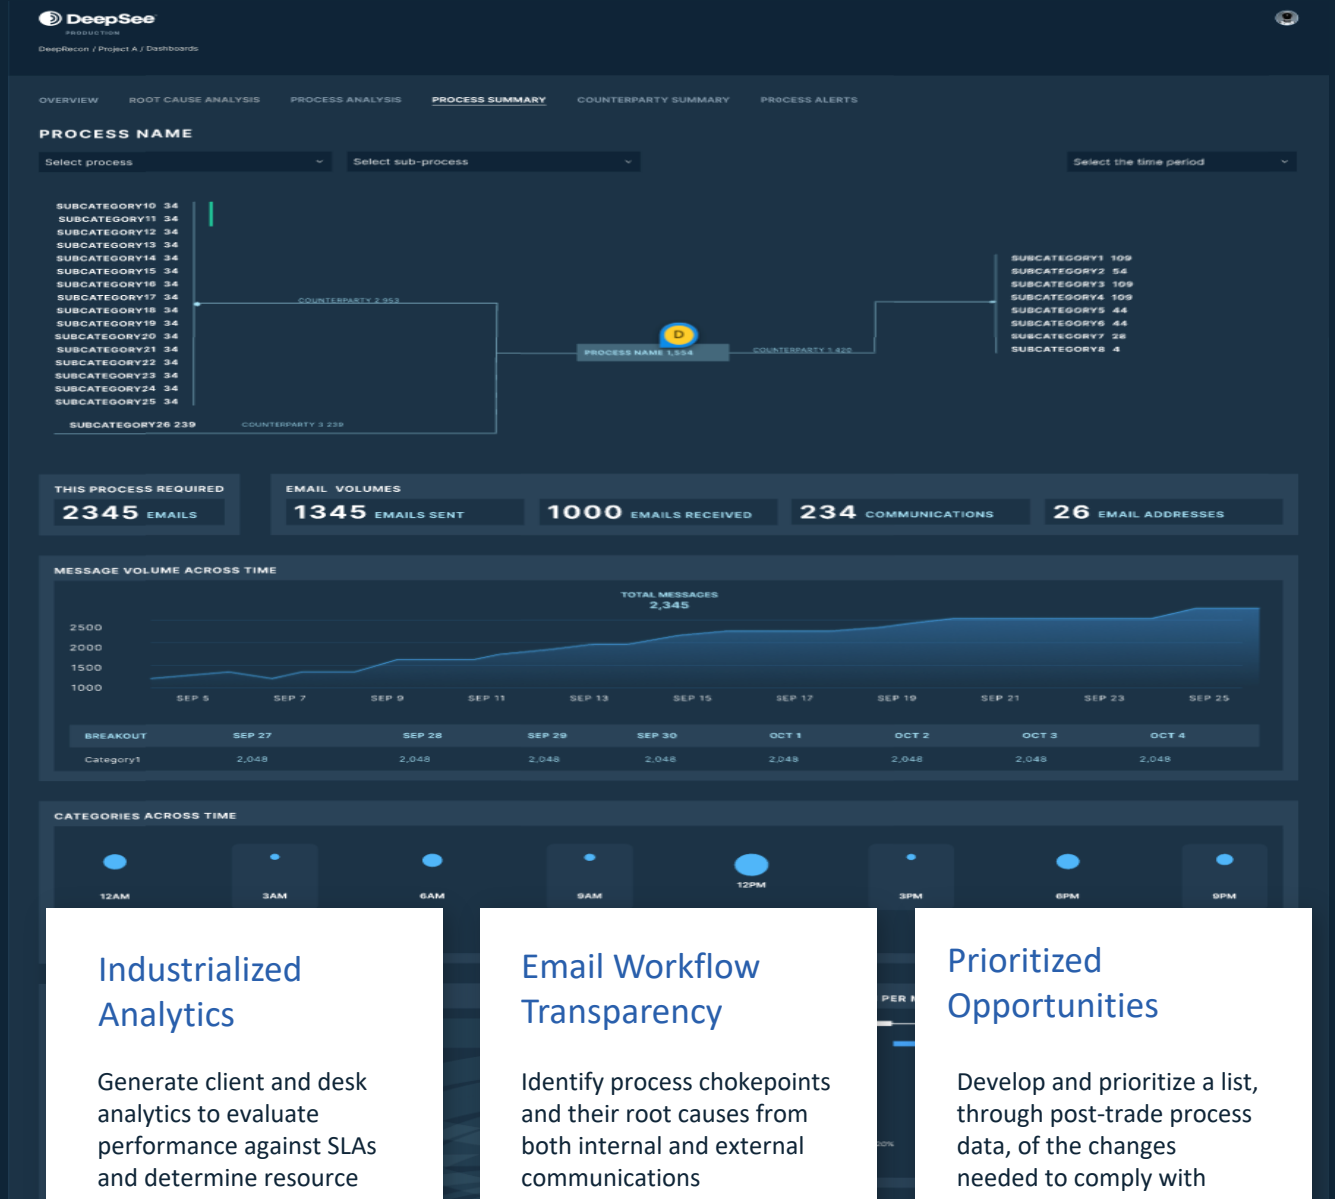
DeepSee
PRODUCTION
DeepRecon / Project A / Dashboards

OVERVIEW ROOT CAUSE ANALYSIS PROCESS ANALYSIS PROCESS SUMMARY COUNTERPARTY SUMMARY PROCESS ALERTS

PROCESS NAME

Select process
Select sub-process
Select the time period

SUBCATEGORY10 34
SUBCATEGORY11 34
SUBCATEGORY12 34
SUBCATEGORY13 34
SUBCATEGORY14 34
SUBCATEGORY15 34
SUBCATEGORY16 34
SUBCATEGORY17 34
SUBCATEGORY18 34
SUBCATEGORY19 34
SUBCATEGORY20 34
SUBCATEGORY21 34
SUBCATEGORY22 34
SUBCATEGORY23 34
SUBCATEGORY24 34
SUBCATEGORY25 34
SUBCATEGORY26 239

COUNTERPARTY 2 953
COUNTERPARTY 3 239
D
PROCESS NAME 1,554
COUNTERPARTY 1 420

SUBCATEGORY1 109
SUBCATEGORY2 54
SUBCATEGORY3 109
SUBCATEGORY4 109
SUBCATEGORY5 44
SUBCATEGORY6 44
SUBCATEGORY7 28
SUBCATEGORY8 4

THIS PROCESS REQUIRED
2345 EMAILS

EMAIL VOLUMES
1345 EMAILS SENT
1000 EMAILS RECEIVED
234 COMMUNICATIONS
26 EMAIL ADDRESSES

MESSAGE VOLUME ACROSS TIME
TOTAL MESSAGES
2,345
2500
2000
1500
1000
SEP 5 SEP 7 SEP 9 SEP 11 SEP 13 SEP 15 SEP 17 SEP 19 SEP 21 SEP 23 SEP 25

| BREAKOUT | SEP 27 | SEP 28 | SEP 29 | SEP 30 | OCT 1 | OCT 2 | OCT 3 | OCT 4 |
|---|---|---|---|---|---|---|---|---|
| Category1 | 2,048 | 2,048 | 2,048 | 2,048 | 2,048 | 2,048 | 2,048 | 2,048 |

CATEGORIES ACROSS TIME
12AM 3AM 6AM 9AM 12PM 3PM 6PM 9PM

PER
20%

Industrialized Analytics

Generate client and desk analytics to evaluate performance against SLAs and determine resource

Email Workflow Transparency

Identify process chokepoints and their root causes from both internal and external communications

Prioritized Opportunities

Develop and prioritize a list, through post-trade process data, of the changes needed to comply with